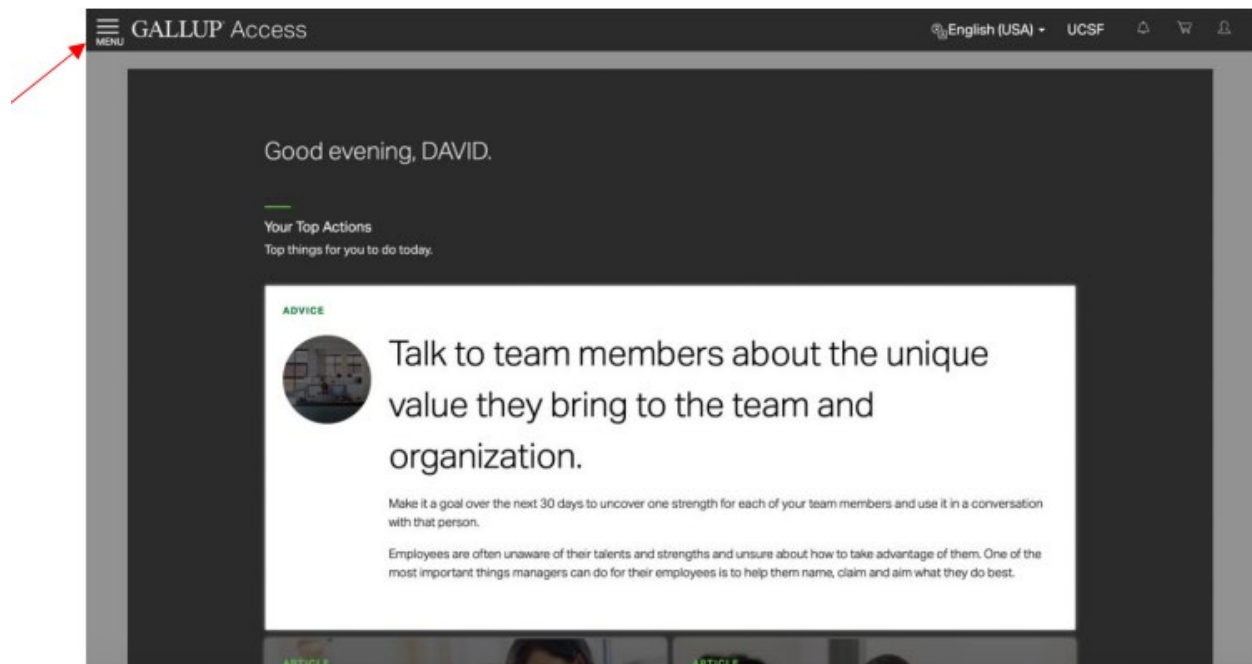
MENU GALLUP Access

English (USA) UCSF

Good evening, DAVID.

Your Top Actions
Top things for you to do today.

ADVICE

Talk to team members about the unique value they bring to the team and organization.

Make it a goal over the next 30 days to uncover one strength for each of your team members and use it in a conversation with that person.

Employees are often unaware of their talents and strengths and unsure about how to take advantage of them. One of the most important things managers can do for their employees is to help them name, claim and aim what they do best.

ARTICLE

ARTICLE